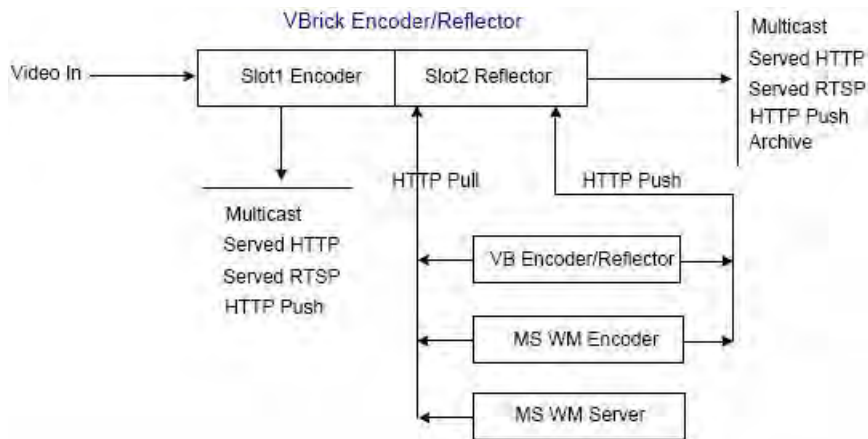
VBrick Encoder/Reflector

Video In

Slot1 Encoder

Slot2 Reflector

Multicast
Served HTTP
Served RTSP
HTTP Push
Archive

Multicast
Served HTTP
Served RTSP
HTTP Push

HTTP Pull

HTTP Push

VB Encoder/Reflector

MS WM Encoder

MS WM Server